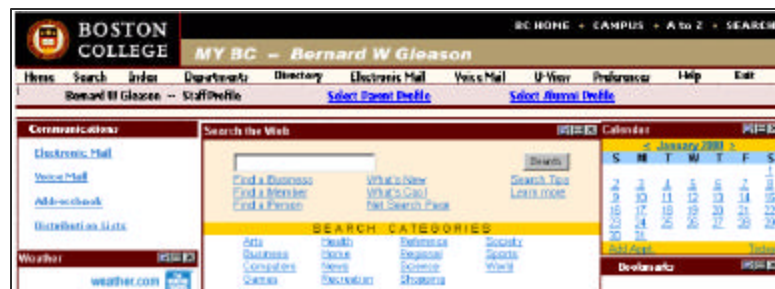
BOSTON COLLEGE

BC HOME • CAMPUS • A to Z • SEARCH

MY BC – Bernard W Gleason

Home Search Index Departments Directory Electronic Mail Voice Mail U-View Preferences Help Exit

Bernard W Gleason -- Staff Profile

Select Parent Profile

Select Alumni Profile

Communications

Electronic Mail

Voice Mail

Addressbook

Distribution Lists

Weather

weather.com

Search the Web

Search

Find a Business

Find a Member

Find a Person

What's New

What's Cool

Net Search Page

Search Tips

Learn more

SEARCH CATEGORIES

Arts
Business
Computers
Games

Health
Home
News
Recreation

Reference
Regional
Science
Shopping

Society
Sports
World

Calendar

< January 2001 >

| S | M | T | W | T | F | S |
|---|---|---|---|---|---|---|
| | 1 | 2 | 3 | 4 | 5 | 6 |
| 7 | 8 | 9 | 10 | 11 | 12 | 13 |
| 14 | 15 | 16 | 17 | 18 | 19 | 20 |
| 21 | 22 | 23 | 24 | 25 | 26 | 27 |
| 28 | 29 | 30 | 31 | | | |

Add Appt.

Today

Bookmarks